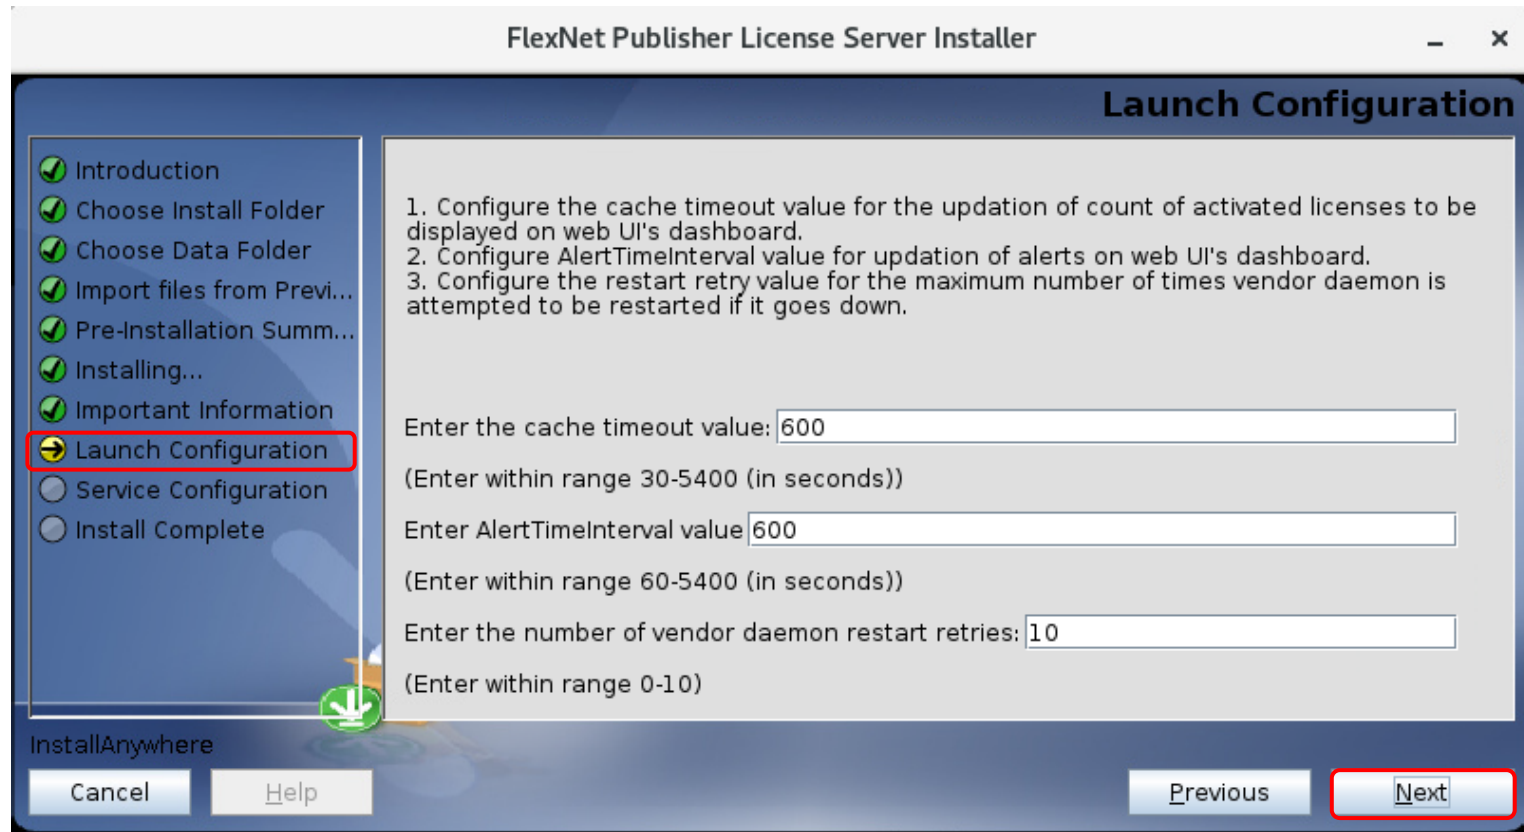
FlexNet Publisher License Server Installer

Launch Configuration

Introduction
Choose Install Folder
Choose Data Folder
Import files from Previ...
Pre-Installation Summ...
Installing...
Important Information
Launch Configuration
Service Configuration
Install Complete

1. Configure the cache timeout value for the updation of count of activated licenses to be displayed on web UI's dashboard.
2. Configure AlertTimeInterval value for updation of alerts on web UI's dashboard.
3. Configure the restart retry value for the maximum number of times vendor daemon is attempted to be restarted if it goes down.

Enter the cache timeout value: 600

(Enter within range 30-5400 (in seconds))

Enter AlertTimeInterval value 600

(Enter within range 60-5400 (in seconds))

Enter the number of vendor daemon restart retries: 10

(Enter within range 0-10)

InstallAnywhere

Cancel
Help
Previous
Next